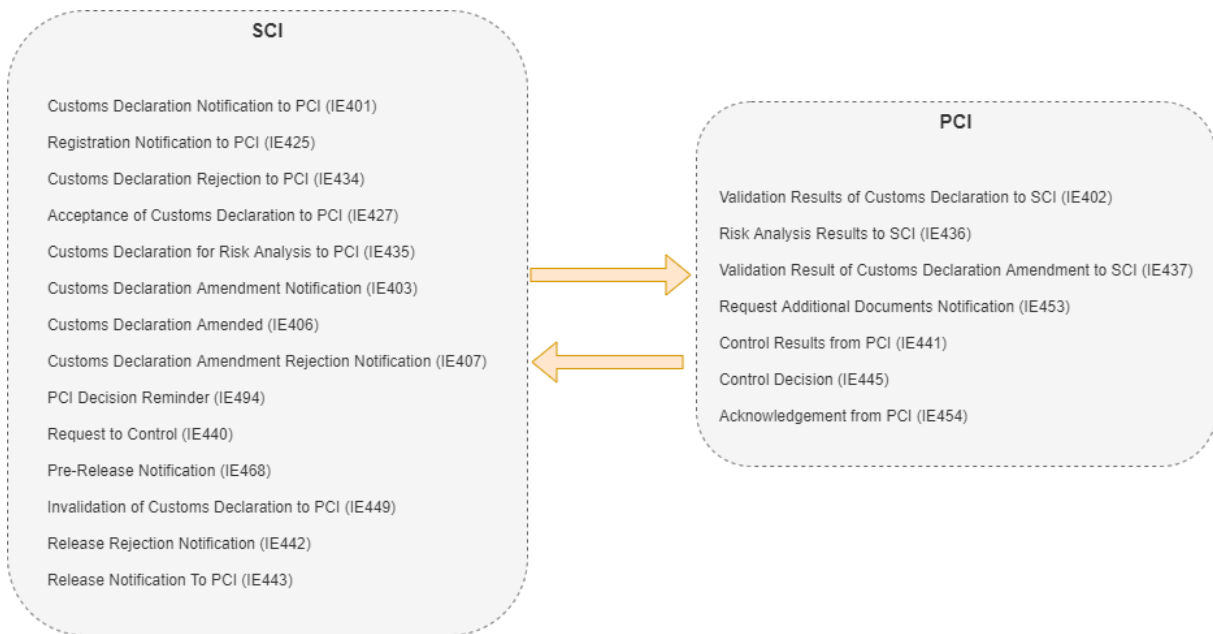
SCI

Customs Declaration Notification to PCI (IE401)

Registration Notification to PCI (IE425)

Customs Declaration Rejection to PCI (IE434)

Acceptance of Customs Declaration to PCI (IE427)

Customs Declaration for Risk Analysis to PCI (IE435)

Customs Declaration Amendment Notification (IE403)

Customs Declaration Amended (IE406)

Customs Declaration Amendment Rejection Notification (IE407)

PCI Decision Reminder (IE494)

Request to Control (IE440)

Pre-Release Notification (IE468)

Invalidation of Customs Declaration to PCI (IE449)

Release Rejection Notification (IE442)

Release Notification To PCI (IE443)

PCI

Validation Results of Customs Declaration to SCI (IE402)

Risk Analysis Results to SCI (IE436)

Validation Result of Customs Declaration Amendment to SCI (IE437)

Request Additional Documents Notification (IE453)

Control Results from PCI (IE441)

Control Decision (IE445)

Acknowledgement from PCI (IE454)